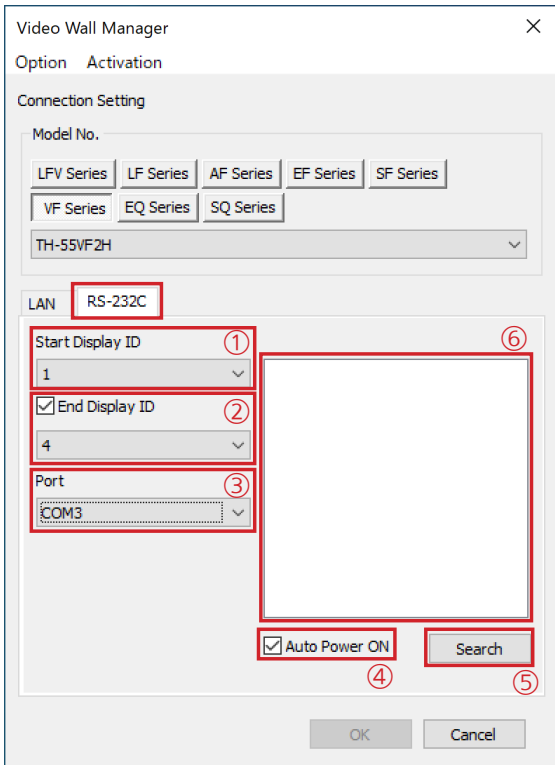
Video Wall Manager
×
Option Activation
Connection Setting
Model No.
LFV Series LF Series AF Series EF Series SF Series
VF Series EQ Series SQ Series
TH-55VF2H
LAN RS-232C
Start Display ID ①
1
End Display ID ②
4
Port ③
COM3
⑥
Auto Power ON
④
Search
⑤
OK Cancel